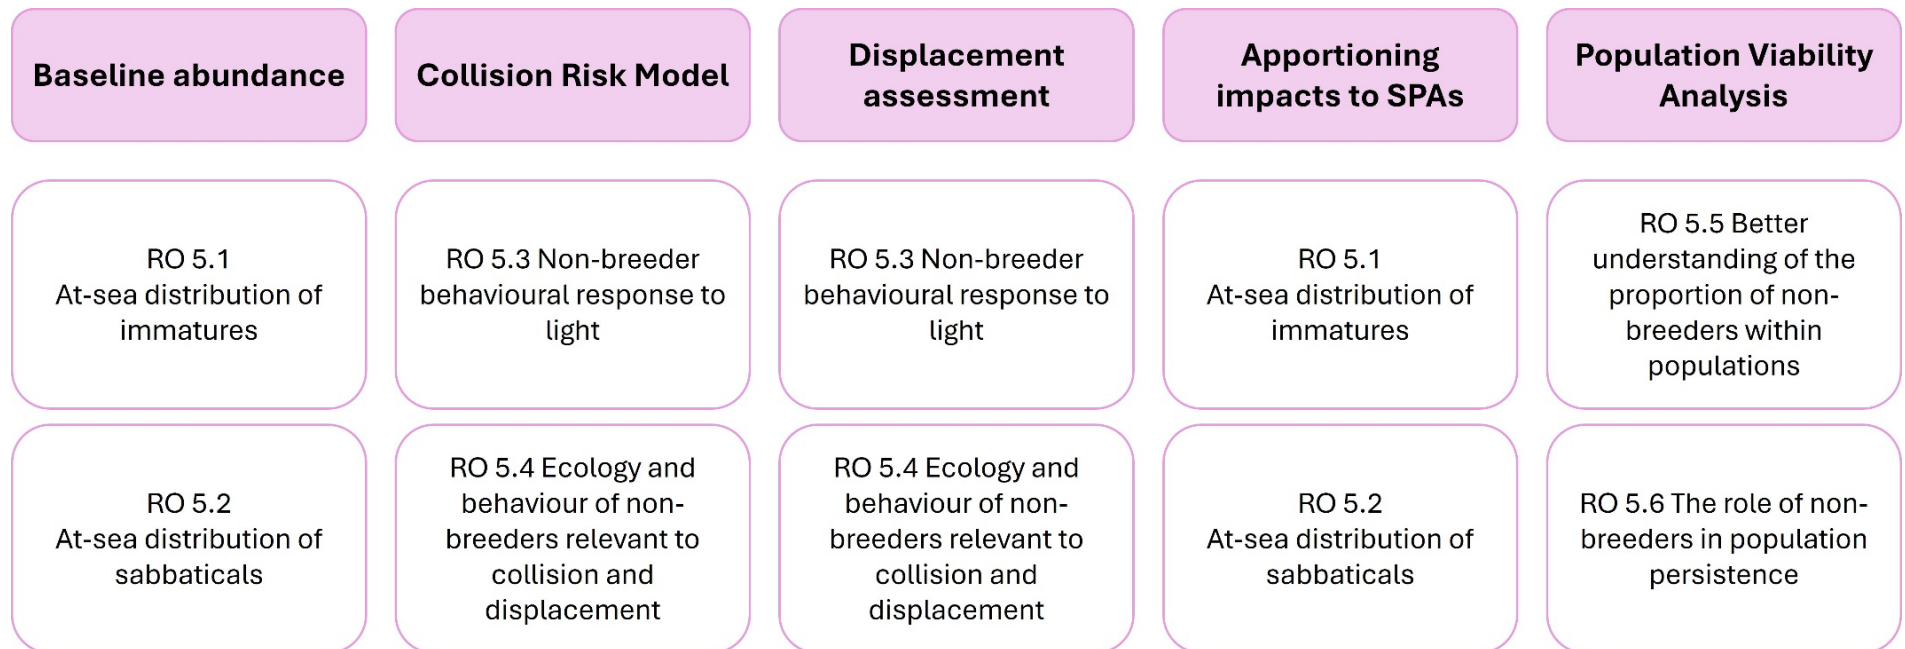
| Baseline abundance | Collision Risk Model | Displacement assessment | Apportioning impacts to SPAs | Population Viability Analysis |
|---|---|---|---|---|
| RO 5.1 At-sea distribution of immatures | RO 5.3 Non-breeder behavioural response to light | RO 5.3 Non-breeder behavioural response to light | RO 5.1 At-sea distribution of immatures | RO 5.5 Better understanding of the proportion of non-breeders within populations |
| RO 5.2 At-sea distribution of sabbaticals | RO 5.4 Ecology and behaviour of non-breeders relevant to collision and displacement | RO 5.4 Ecology and behaviour of non-breeders relevant to collision and displacement | RO 5.2 At-sea distribution of sabbaticals | RO 5.6 The role of non-breeders in population persistence |